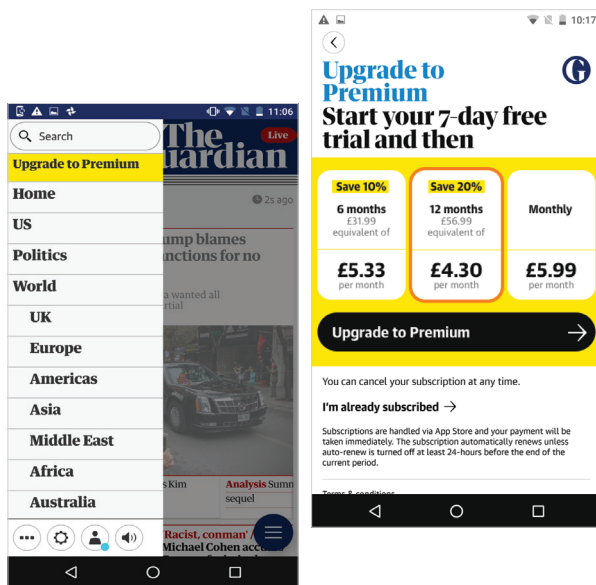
11:06

Search

The Guardian

Live

Upgrade to Premium

Home

US

Politics

World

UK

Europe

Americas

Asia

Middle East

Africa

Australia

2s ago

ump blames unctions for no

a wanted all rtial

s Kim

Analysis Summ sequel

'Racist, conman' Michael Cohen acc

10:17

Upgrade to Premium

Start your 7-day free trial and then

| Save 10% | Save 20% | |
|---|---|---|
| 6 months £31.99 equivalent of | 12 months £56.99 equivalent of | Monthly |
| £5.33 per month | £4.30 per month | £5.99 per month |

Upgrade to Premium

You can cancel your subscription at any time.

I'm already subscribed

Subscriptions are handled via App Store and your payment will be taken immediately. The subscription automatically renews unless auto-renew is turned off at least 24-hours before the end of the current period.

Terms & conditions